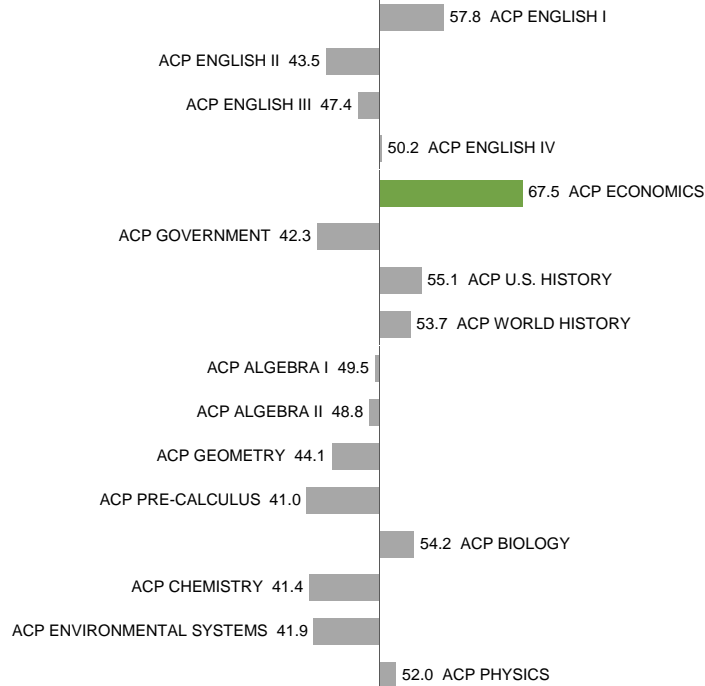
57.8 ACP ENGLISH I

ACP ENGLISH II 43.5

ACP ENGLISH III 47.4

50.2 ACP ENGLISH IV

67.5 ACP ECONOMICS

ACP GOVERNMENT 42.3

55.1 ACP U.S. HISTORY

53.7 ACP WORLD HISTORY

ACP ALGEBRA I 49.5

ACP ALGEBRA II 48.8

ACP GEOMETRY 44.1

ACP PRE-CALCULUS 41.0

54.2 ACP BIOLOGY

ACP CHEMISTRY 41.4

ACP ENVIRONMENTAL SYSTEMS 41.9

52.0 ACP PHYSICS